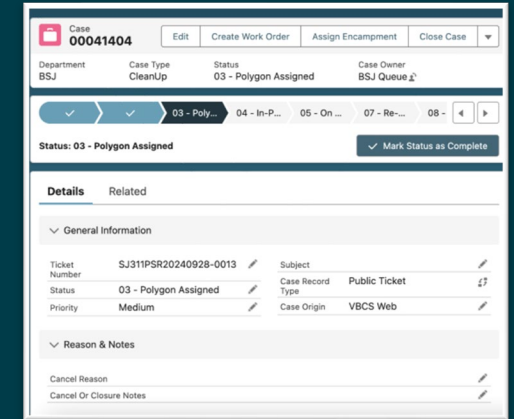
Case
00041404

Edit | Create Work Order | Assign Encampment | Close Case

Department
BSJ

Case Type
CleanUp

Status
03 - Polygon Assigned

Case Owner
BSJ Queue

03 - Poly... | 04 - In-P... | 05 - On ... | 07 - Re-... | 08 -

Status: 03 - Polygon Assigned

Mark Status as Complete

Details | Related

General Information

| | | | |
|---|---|---|---|
| Ticket Number | SJ311PSR20240928-0013 | Subject | |
| Status | 03 - Polygon Assigned | Case Record Type | Public Ticket |
| Priority | Medium | Case Origin | VBCS Web |

Reason & Notes

Cancel Reason

Cancel Or Closure Notes